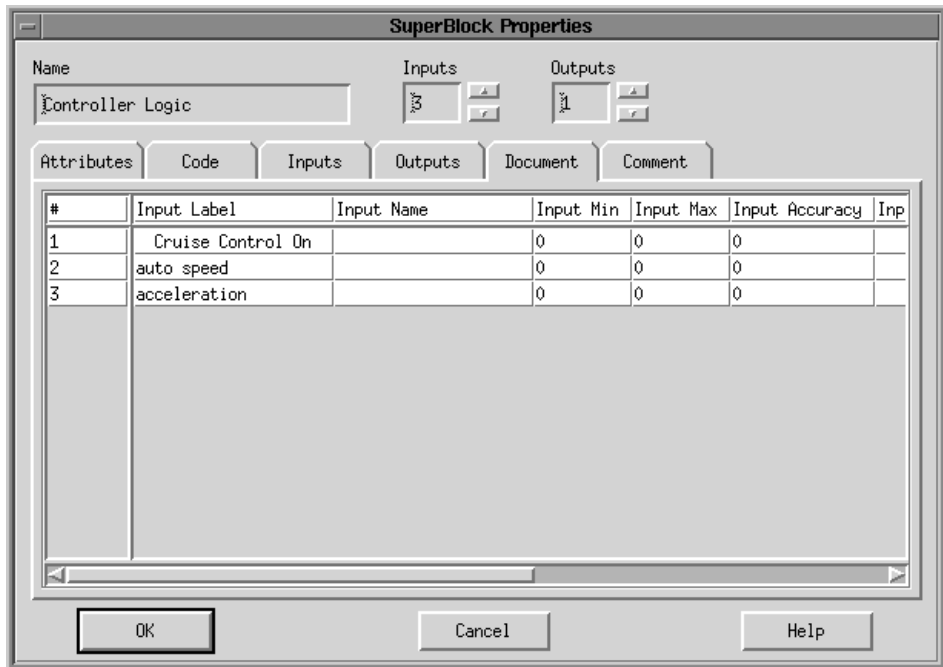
SuperBlock Properties

Name
Controller Logic

Inputs
3

Outputs
1

Attributes | Code | Inputs | Outputs | Document | Comment

| # | Input Label | Input Name | Input Min | Input Max | Input Accuracy | Inp |
|---|---|---|---|---|---|---|
| 1 | Cruise Control On | | 0 | 0 | 0 | |
| 2 | auto speed | | 0 | 0 | 0 | |
| 3 | acceleration | | 0 | 0 | 0 | |

OK

Cancel

Help